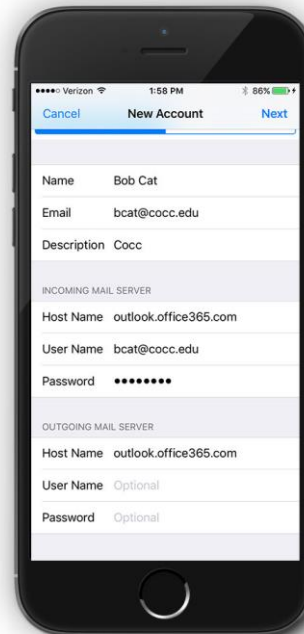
●●●●○ Verizon 1:58 PM 86%

Cancel New Account Next

Name Bob Cat

Email bcat@cocc.edu

Description Cocc

INCOMING MAIL SERVER

Host Name outlook.office365.com

User Name bcat@cocc.edu

Password ••••••••

OUTGOING MAIL SERVER

Host Name outlook.office365.com

User Name Optional

Password Optional